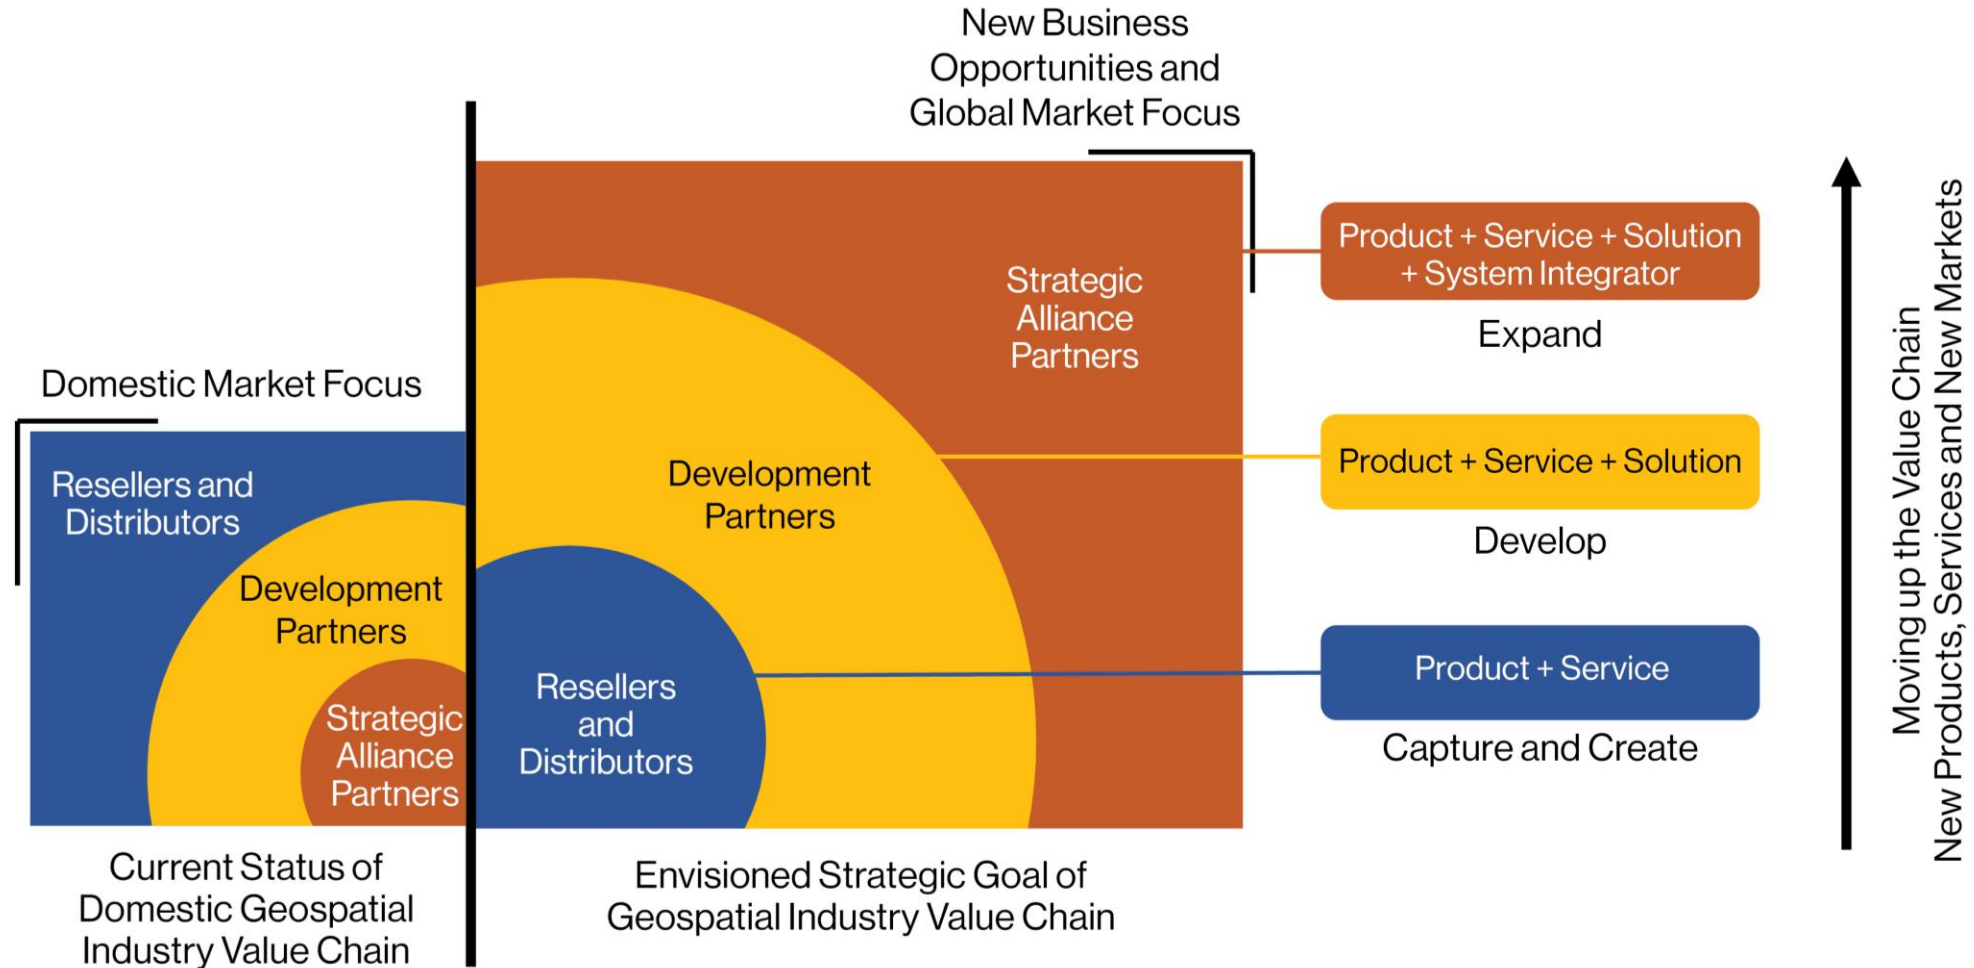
New Business Opportunities and Global Market Focus

Domestic Market Focus

Resellers and Distributors

Development Partners

Strategic Alliance Partners

Current Status of Domestic Geospatial Industry Value Chain

Strategic Alliance Partners

Development Partners

Resellers and Distributors

Envisioned Strategic Goal of Geospatial Industry Value Chain

Product + Service + Solution + System Integrator

Expand

Product + Service + Solution

Develop

Product + Service

Capture and Create

Moving up the Value Chain
New Products, Services and New Markets